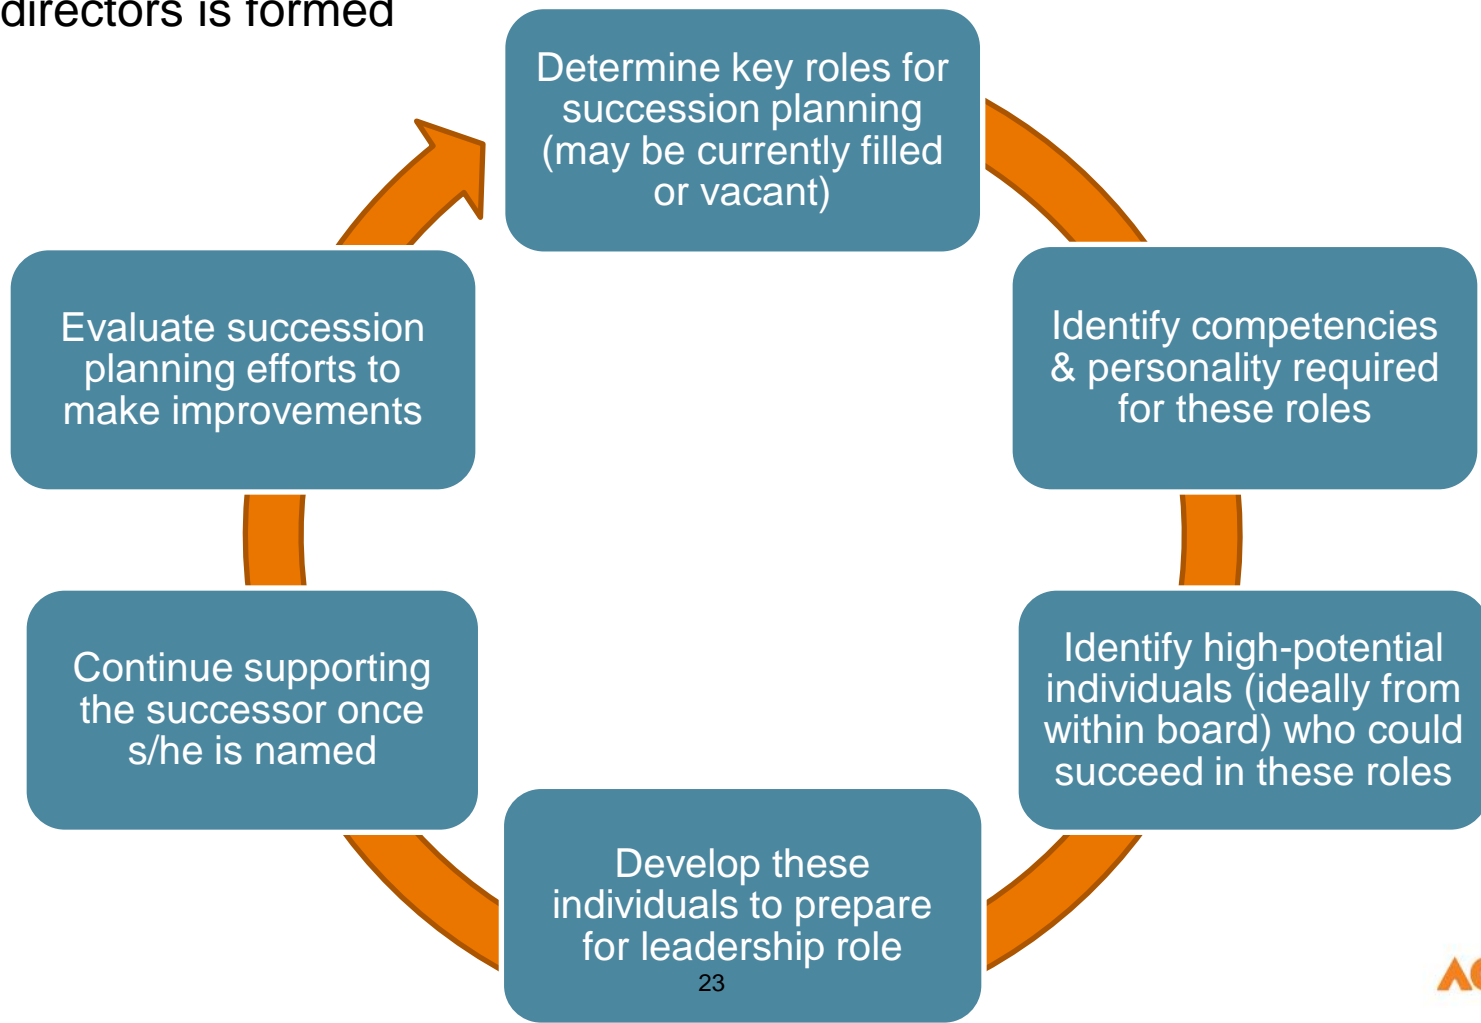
directors is formed

Determine key roles for succession planning (may be currently filled or vacant)

Identify competencies & personality required for these roles

Identify high-potential individuals (ideally from within board) who could succeed in these roles

Develop these individuals to prepare for leadership role

23

Continue supporting the successor once s/he is named

Evaluate succession planning efforts to make improvements

A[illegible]